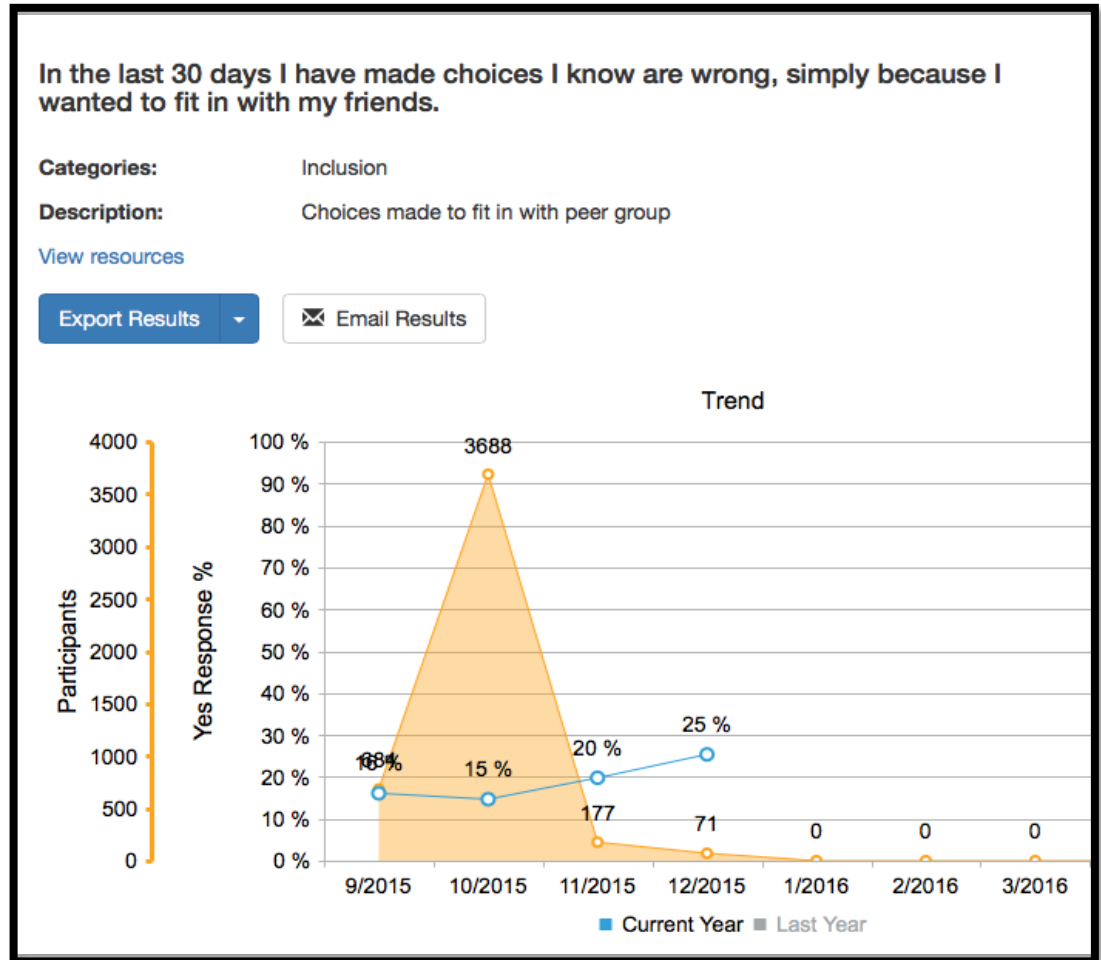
In the last 30 days I have made choices I know are wrong, simply because I wanted to fit in with my friends.

Categories: Inclusion

Description: Choices made to fit in with peer group

View resources

Export Results

Email Results

Trend

Participants

4000
3500
3000
2500
2000
1500
1000
500
0

Yes Response %

100 %
90 %
80 %
70 %
60 %
50 %
40 %
30 %
20 %
10 %
0 %

3688
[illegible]
16 %
15 %
20 %
25 %
177
71
0
0
0

9/2015
10/2015
11/2015
12/2015
1/2016
2/2016
3/2016

Current Year
Last Year